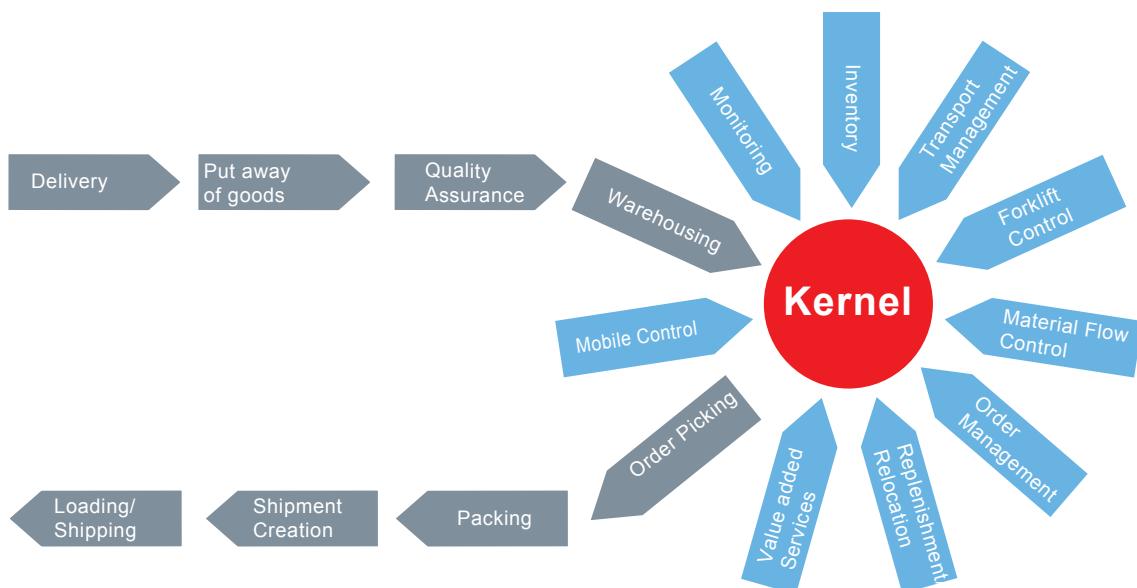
Delivery

Put away of goods

Quality Assurance

Warehousing

Monitoring

Inventory

Transport Management

Forklift Control

Kernel

Mobile Control

Material Flow Control

Order Management

Replenishment, Relocation

Value added Services

Order Picking

Packing

Shipment Creation

Loading/ Shipping